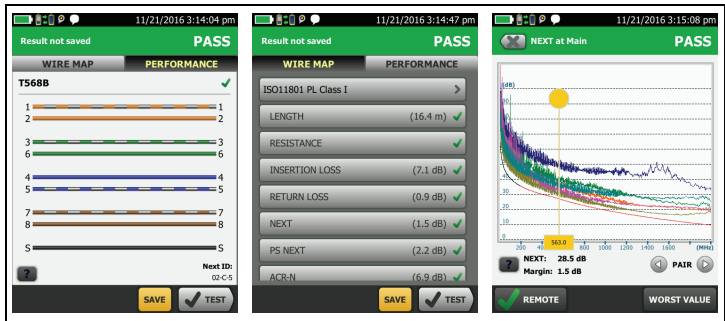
11/21/2016 3:14:04 pm

Result not saved

PASS

WIRE MAP

PERFORMANCE

T568B

1 1
2 2
3 3
6 6
4 4
5 5
7 7
8 8
S S

?

Next ID:
02-C-5

SAVE

TEST

11/21/2016 3:14:47 pm

Result not saved

PASS

WIRE MAP

PERFORMANCE

ISO11801 PL Class I

LENGTH (16.4 m)

RESISTANCE

INSERTION LOSS (7.1 dB)

RETURN LOSS (0.9 dB)

NEXT (1.5 dB)

PS NEXT (2.2 dB)

ACR-N (6.9 dB)

SAVE

TEST

11/21/2016 3:15:08 pm

NEXT at Main

PASS

(dB)

60

50

40

30

20

10

0

200

400

1000

1200

1400

1600

(MHz)

563.0

?

NEXT: 28.5 dB
Margin: 1.5 dB

PAIR

REMOTE

WORST VALUE